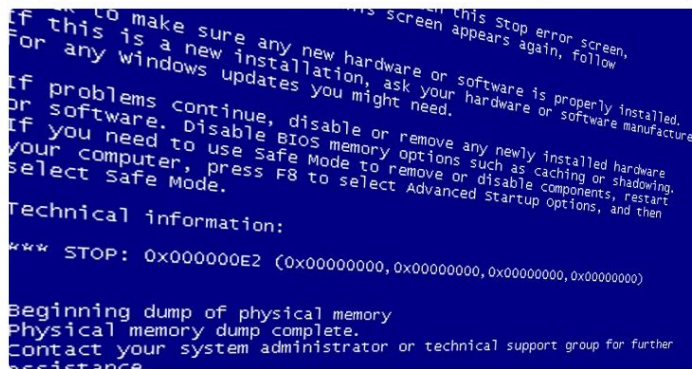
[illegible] to make sure any new hardware or software is properly installed. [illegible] this Stop error screen appears again, follow
If this is a new installation, ask your hardware or software manufacture for any Windows updates you might need.

If problems continue, disable or remove any newly installed hardware or software. Disable BIOS memory options such as caching or shadowing. If you need to use Safe Mode to remove or disable components, restart your computer, press F8 to select Advanced Startup Options, and then select Safe Mode.

Technical information:

*** STOP: 0x000000E2 (0x00000000,0x00000000,0x00000000,0x00000000)

Beginning dump of physical memory
Physical memory dump complete.
Contact your system administrator or technical support group for further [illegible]